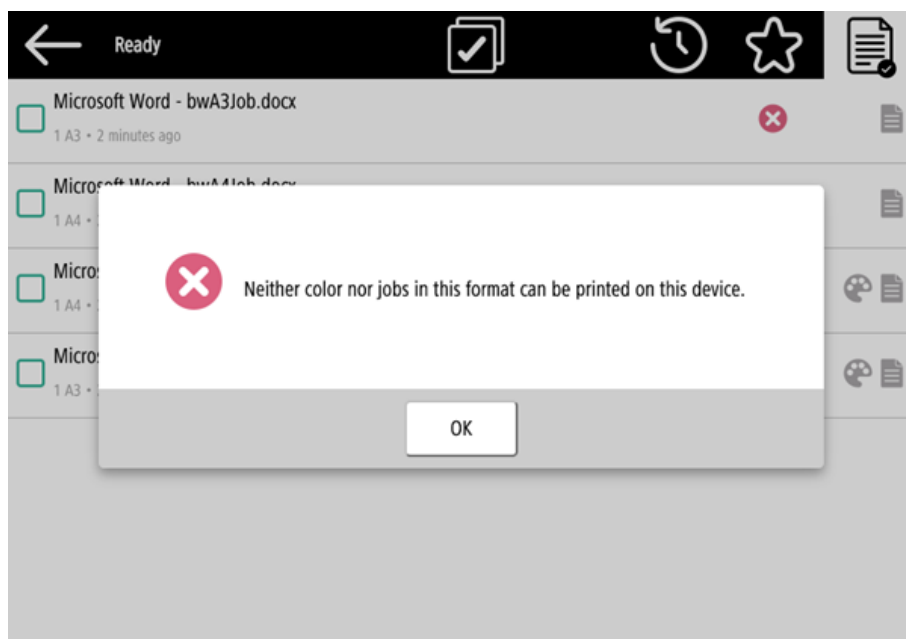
Ready

Microsoft Word - bwA3Job.docx
1 A3 • 2 minutes ago

Microsoft Word - bwA4Job.docx
1 A4 • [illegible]

Micros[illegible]
1 A4 • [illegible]

Micros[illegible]
1 A3 • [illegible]

Neither color nor jobs in this format can be printed on this device.

OK